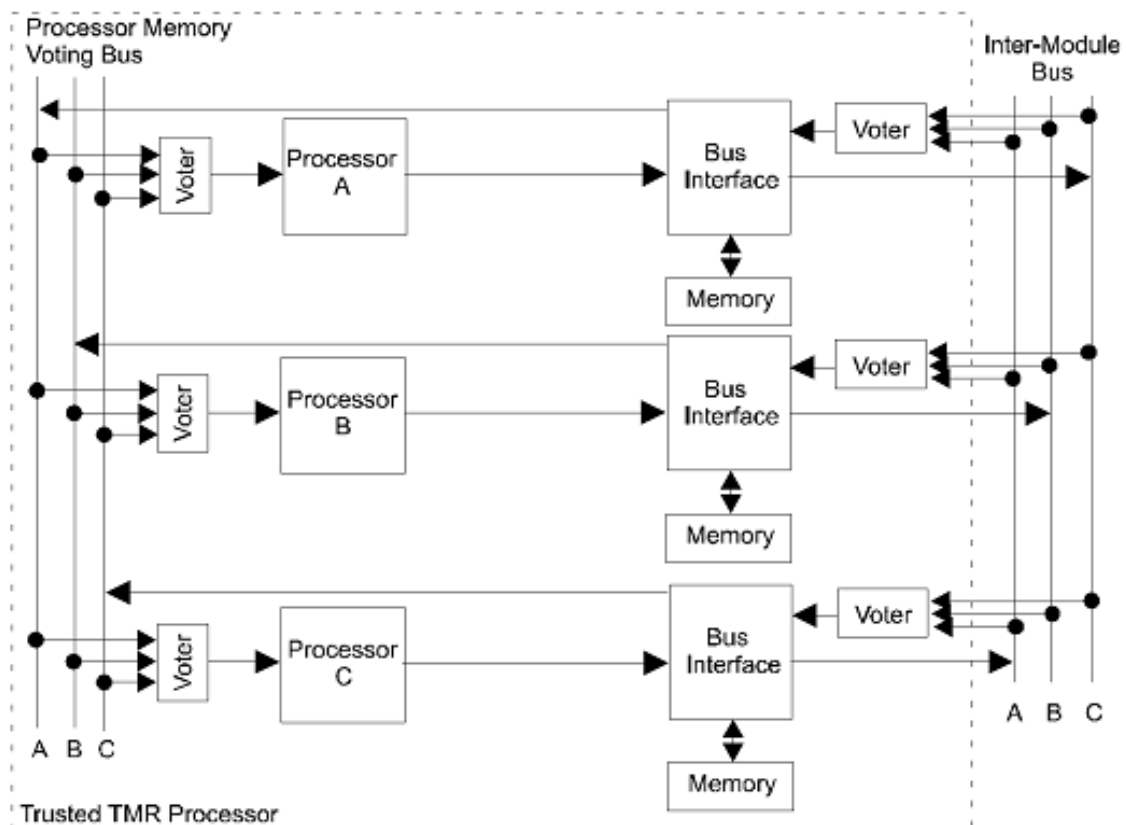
Processor Memory
Voting Bus

Inter-Module
Bus

Voter

Voter

Processor
A

Bus
Interface

Memory

Voter

Voter

Processor
B

Bus
Interface

Memory

Voter

Voter

Processor
C

Bus
Interface

Memory

A B C

A B C

Trusted TMR Processor